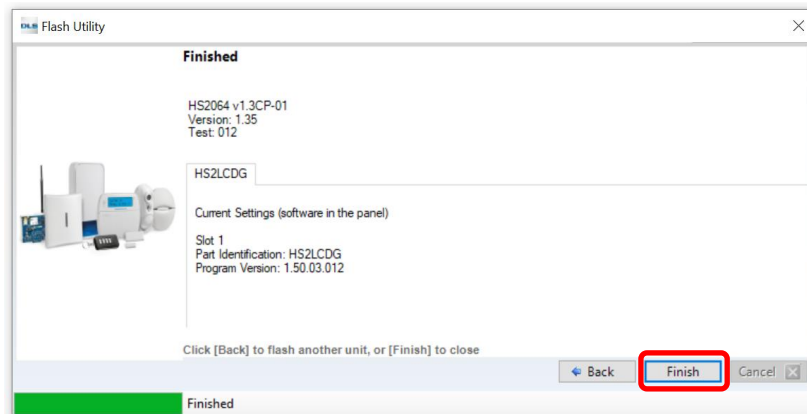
DLS Flash Utility

Finished

HS2064 v1.3CP-01
Version: 1.35
Test: 012

HS2LCDG

Current Settings (software in the panel)

Slot 1
Part Identification: HS2LCDG
Program Version: 1.50.03.012

Click [Back] to flash another unit, or [Finish] to close

Back
Finish
Cancel

Finished